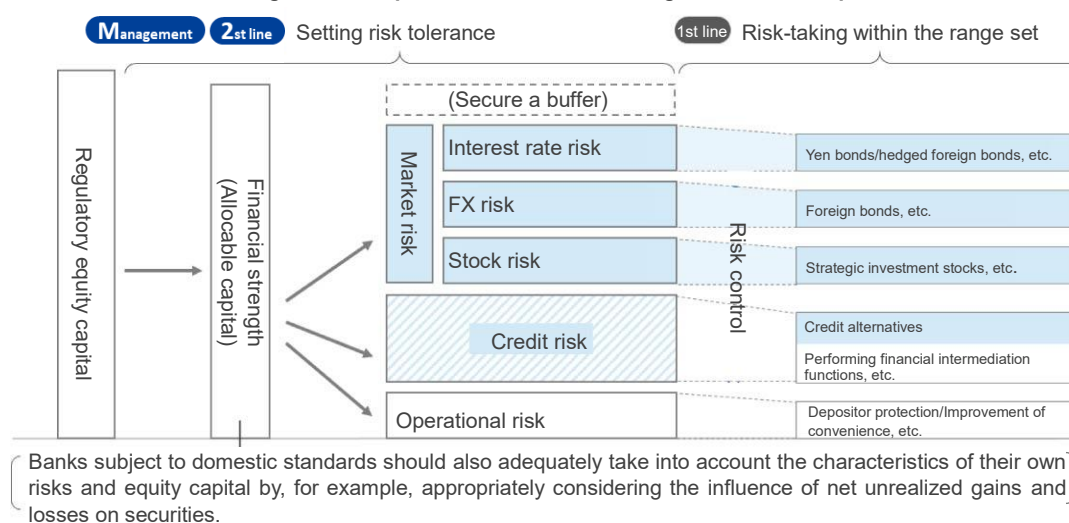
Management 2nd line Setting risk tolerance

1st line Risk-taking within the range set

Regulatory equity capital

Financial strength (Allocable capital)

(Secure a buffer)

Market risk

Interest rate risk

FX risk

Stock risk

Credit risk

Operational risk

Risk control

Yen bonds/hedged foreign bonds, etc.

Foreign bonds, etc.

Strategic investment stocks, etc.

Credit alternatives

Performing financial intermediation functions, etc.

Depositor protection/Improvement of convenience, etc.

Banks subject to domestic standards should also adequately take into account the characteristics of their own risks and equity capital by, for example, appropriately considering the influence of net unrealized gains and losses on securities.